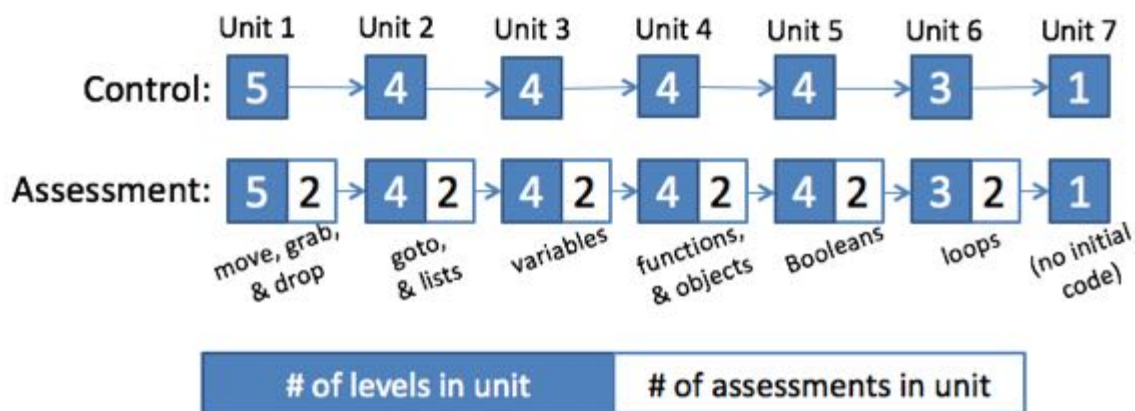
Unit 1 Unit 2 Unit 3 Unit 4 Unit 5 Unit 6 Unit 7

Control: 5 4 4 4 4 3 1

Assessment: 5 2 4 2 4 2 4 2 4 2 3 2 1

move, grab, & drop
goto, & lists
variables
functions, & objects
Booleans
loops
(no initial code)

# of levels in unit
# of assessments in unit